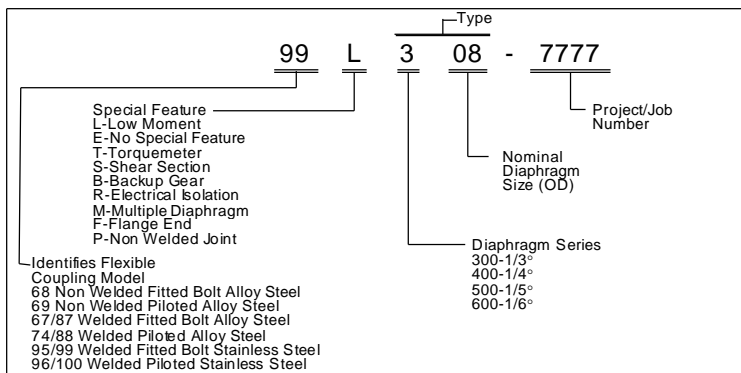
Type

99 L 3 08 - 7777

Special Feature
L-Low Moment
E-No Special Feature
T-Torquemeter
S-Shear Section
B-Backup Gear
R-Electrical Isolation
M-Multiple Diaphragm
F-Flange End
P-Non Welded Joint

Project/Job Number

Nominal Diaphragm Size (OD)

Diaphragm Series
300-1/3°
400-1/4°
500-1/5°
600-1/6°

Identifies Flexible Coupling Model
68 Non Welded Fitted Bolt Alloy Steel
69 Non Welded Piloted Alloy Steel
67/87 Welded Fitted Bolt Alloy Steel
74/88 Welded Piloted Alloy Steel
95/99 Welded Fitted Bolt Stainless Steel
96/100 Welded Piloted Stainless Steel